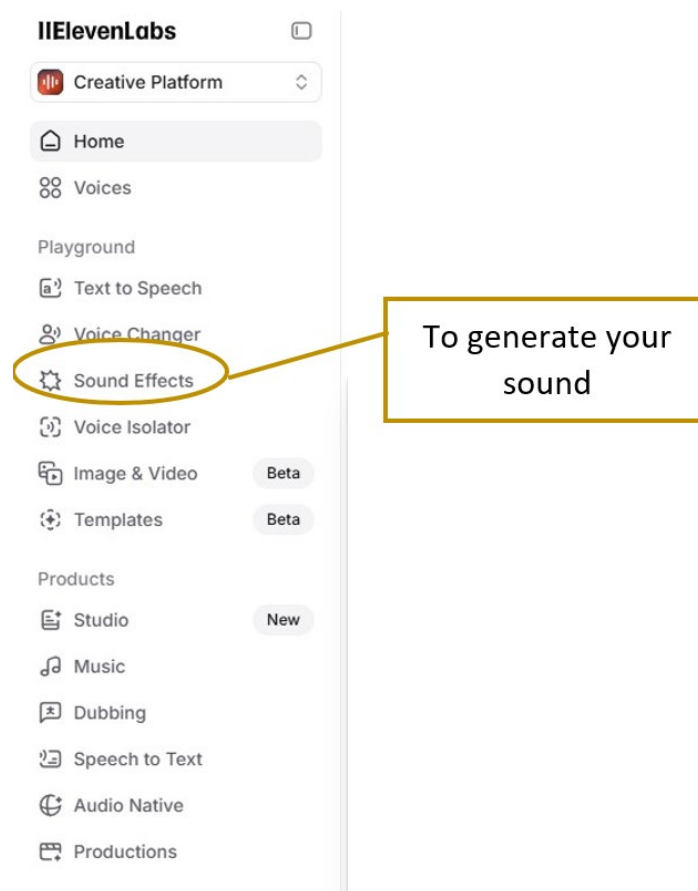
IIElevenLabs

Creative Platform

Home

Voices

Playground

Text to Speech

Voice Changer

Sound Effects

Voice Isolator

Image & Video Beta

Templates Beta

Products

Studio New

Music

Dubbing

Speech to Text

Audio Native

Productions

To generate your sound